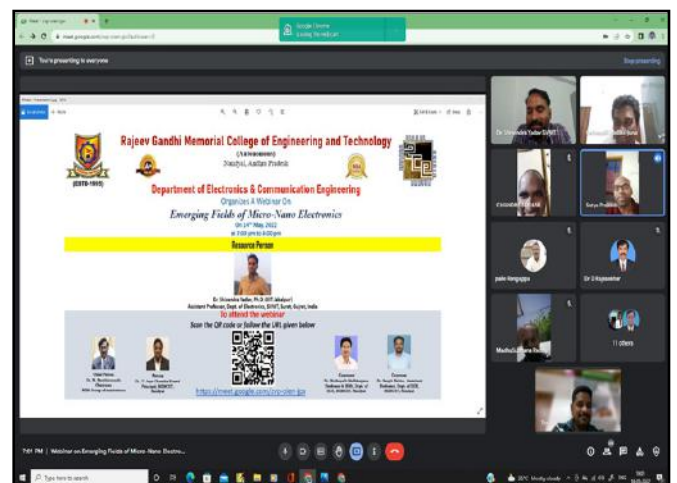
You're presenting to everyone

Stop presenting

Rajeev Gandhi Memorial College of Engineering and Technology

(Autonomous)

Nandyal, Andhra Pradesh

(ESTD-1995)

Department of Electronics & Communication Engineering

Organizes A Webinar On

Emerging Fields of Micro-Nano Electronics

On 14th May, 2022

at 3:00 pm to 4:00 pm

Resource Person

Dr. Shivendra Yadav, Ph.D (IIIT Jabalpur)

Assistant Professor, Dept. of Electronics, SVNIT, Surat, Gujrat, India

To attend the webinar

Scan the QR code or follow the URL given below

https://meet.google.com/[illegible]

Dr Shivendra Yadav SVNIT

Satya Prakash

pale Rangappa

Dr S Rajasekhar

Madhu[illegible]

11 others

7:01 PM | Webinar on Emerging Fields of Micro -Nano Electro...

Type here to search